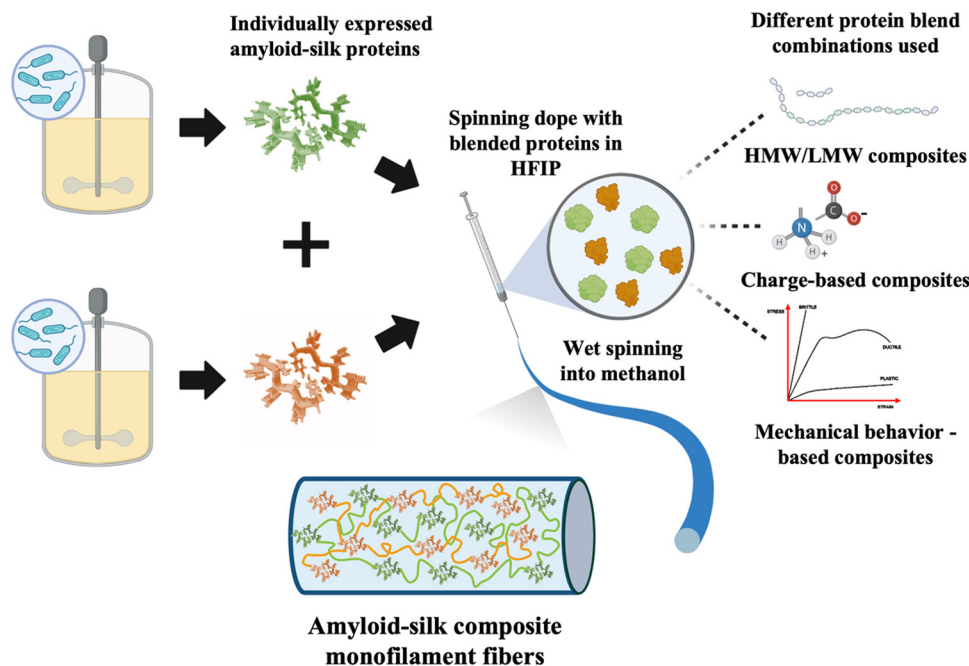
Individually expressed amyloid-silk proteins

Different protein blend combinations used

Spinning dope with blended proteins in HFIP

HMW/LMW composites

C

O

O

-

N

H

H

H

+

Charge-based composites

STRESS

BRITTLE

DUCTILE

PLASTIC

STRAIN

Wet spinning into methanol

Mechanical behavior - based composites

Amyloid-silk composite monofilament fibers